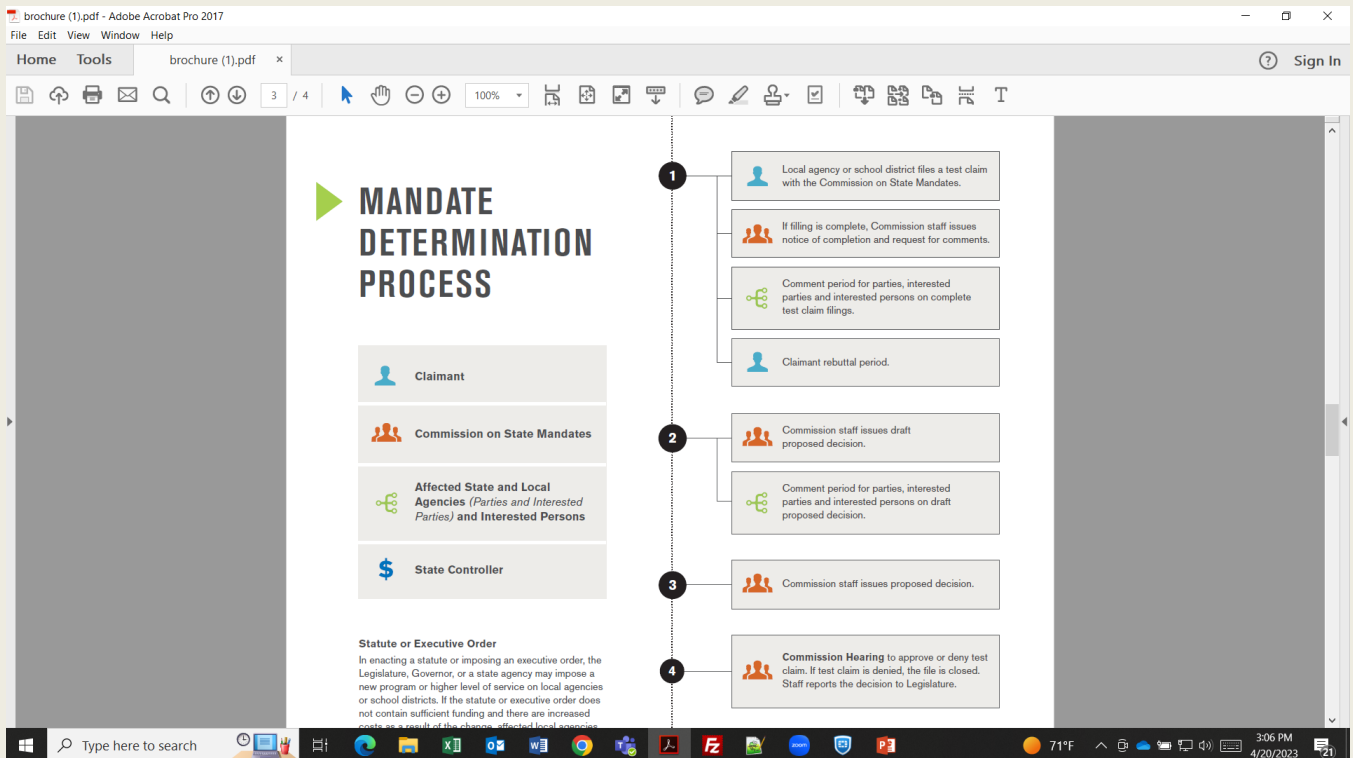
brochure (1).pdf - Adobe Acrobat Pro 2017

File Edit View Window Help

Home Tools brochure (1).pdf ×

? Sign In

3 / 4

100%

MANDATE DETERMINATION PROCESS

Claimant

Commission on State Mandates

Affected State and Local Agencies *(Parties and Interested Parties)* and Interested Persons

$ State Controller

Statute or Executive Order

In enacting a statute or imposing an executive order, the Legislature, Governor, or a state agency may impose a new program or higher level of service on local agencies or school districts. If the statute or executive order does not contain sufficient funding and there are increased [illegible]

1

Local agency or school district files a test claim with the Commission on State Mandates.

If filling is complete, Commission staff issues notice of completion and request for comments.

Comment period for parties, interested parties and interested persons on complete test claim filings.

Claimant rebuttal period.

2

Commission staff issues draft proposed decision.

Comment period for parties, interested parties and interested persons on draft proposed decision.

3

Commission staff issues proposed decision.

4

Commission Hearing to approve or deny test claim. If test claim is denied, the file is closed. Staff reports the decision to Legislature.

Type here to search

71°F

3:06 PM
4/20/2023

21